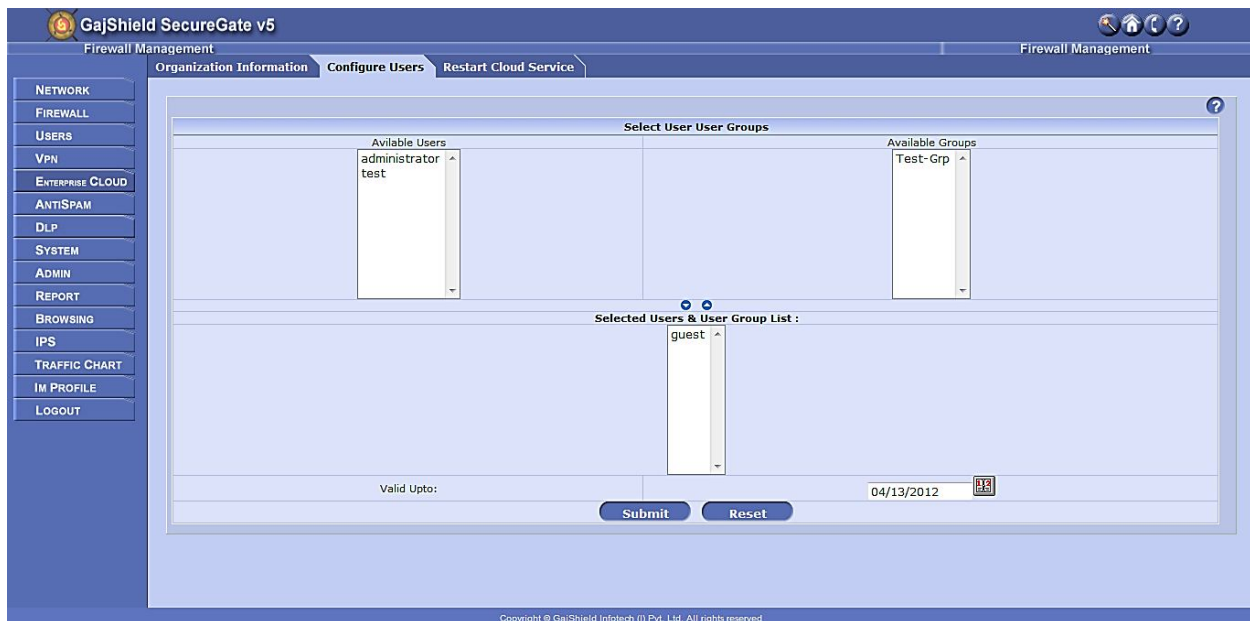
GajShield SecureGate v5

Firewall Management

Firewall Management

Organization Information | Configure Users | Restart Cloud Service

NETWORK
FIREWALL
USERS
VPN
ENTERPRISE CLOUD
ANTISPAM
DLP
SYSTEM
ADMIN
REPORT
BROWSING
IPS
TRAFFIC CHART
IM PROFILE
LOGOUT

Select User User Groups

Avilable Users
administrator
test

Available Groups
Test-Grp

Selected Users & User Group List :
guest

Valid Upto:
04/13/2012

Submit
Reset

Copyright © GajShield Infotech (I) Pvt. Ltd. All rights reserved